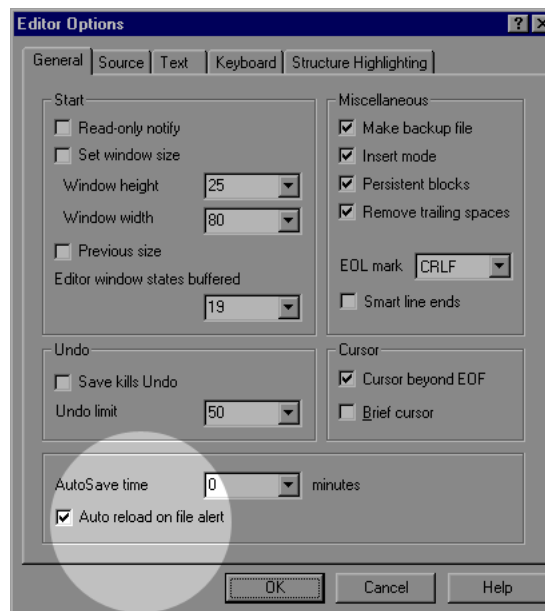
Editor Options

General | Source | Text | Keyboard | Structure Highlighting

Start

Read-only notify

Set window size

Window height 25

Window width 80

Previous size

Editor window states buffered

19

Miscellaneous

Make backup file

Insert mode

Persistent blocks

Remove trailing spaces

EOL mark CRLF

Smart line ends

Undo

Save kills Undo

Undo limit 50

Cursor

Cursor beyond EOF

Brief cursor

AutoSave time 0 minutes

Auto reload on file alert

OK

Cancel

Help